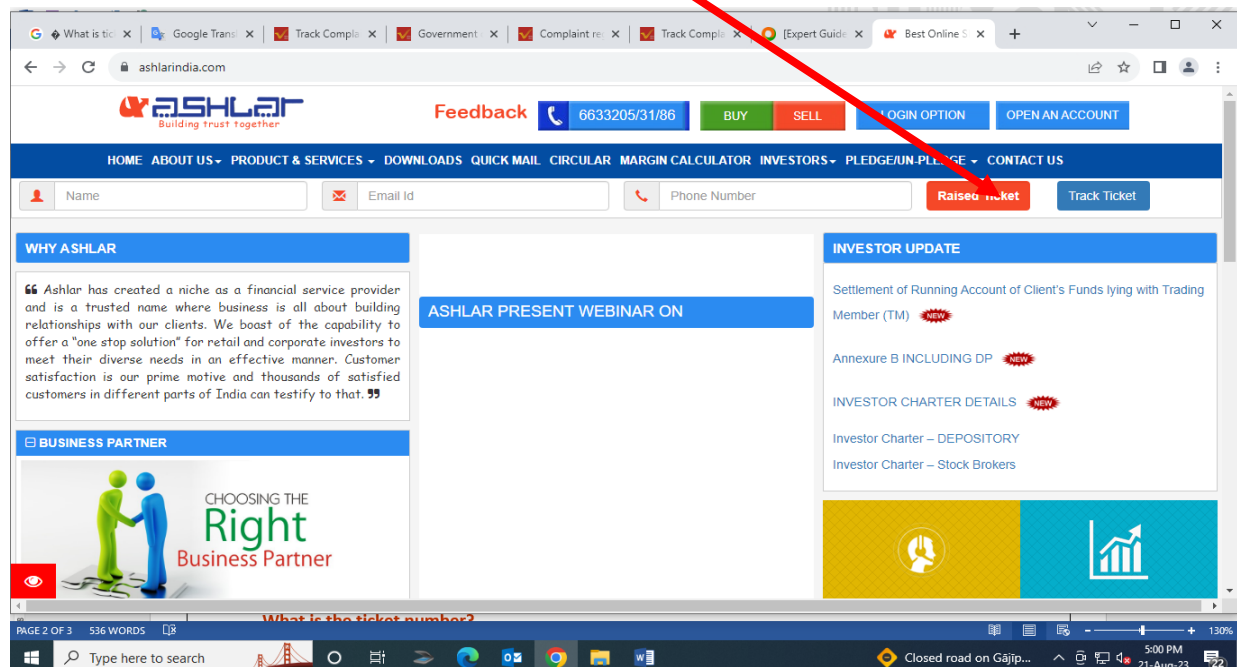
G � What is tic × | Google Transl × | Track Compla × | Government × | Complaint re × | Track Compla × | [Expert Guide × | Best Online S × | +

ashlarindia.com

ASHLAR
Building trust together

Feedback | 6633205/31/86 | BUY | SELL | LOGIN OPTION | OPEN AN ACCOUNT

HOME ABOUT US PRODUCT & SERVICES DOWNLOADS QUICK MAIL CIRCULAR MARGIN CALCULATOR INVESTORS PLEDGE/UN-PLEDGE CONTACT US

Name | Email Id | Phone Number | Raised Ticket | Track Ticket

WHY ASHLAR

❝ Ashlar has created a niche as a financial service provider and is a trusted name where business is all about building relationships with our clients. We boast of the capability to offer a "one stop solution" for retail and corporate investors to meet their diverse needs in an effective manner. Customer satisfaction is our prime motive and thousands of satisfied customers in different parts of India can testify to that. ❞

BUSINESS PARTNER

CHOOSING THE
Right
Business Partner

ASHLAR PRESENT WEBINAR ON

INVESTOR UPDATE

Settlement of Running Account of Client's Funds lying with Trading Member (TM) NEW

Annexure B INCLUDING DP NEW

INVESTOR CHARTER DETAILS NEW

Investor Charter – DEPOSITORY

Investor Charter – Stock Brokers

What is the ticket number?

PAGE 2 OF 3 536 WORDS 130%

Type here to search

Closed road on Gājīp... 5:00 PM 21-Aug-23 22